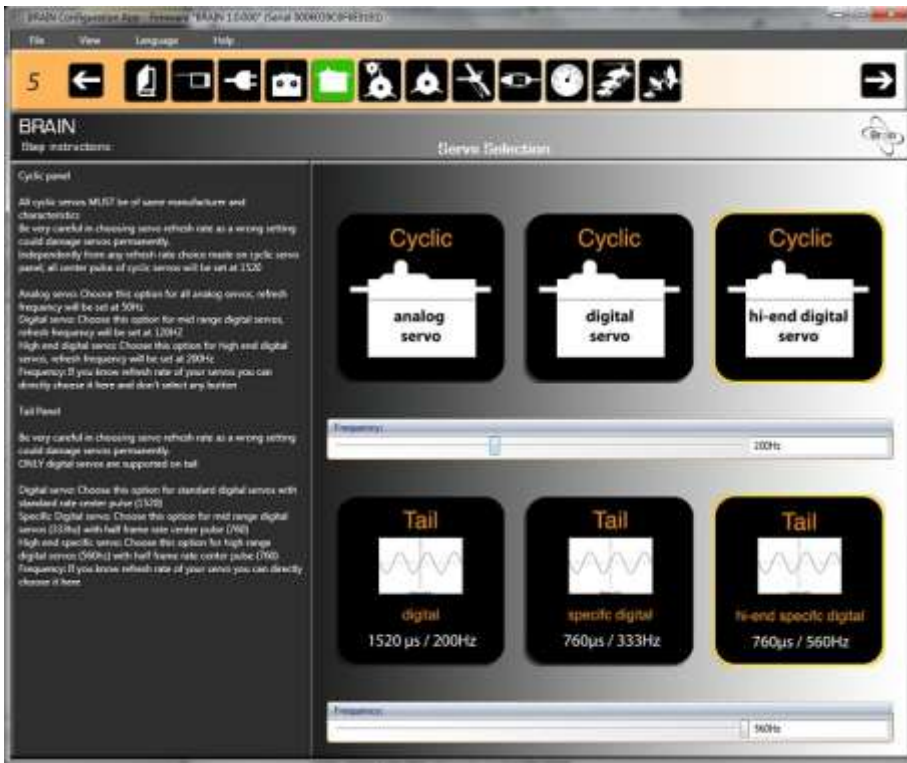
BRAIN Configuration App - Firmware "BRAIN 1.0.000" (Serial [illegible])

File View Language Help

5

BRAIN
Step instructions

Servo Selection

Cyclic panel

All cyclic servos MUST be of same manufacture and characteristics
Be very careful in choosing servo refresh rate as a wrong setting could damage servos permanently.
Independently from any refresh rate choice made on cyclic servo panel, all center pulse of cyclic servos will be set at 1520

Analog servo: Choose this option for all analog servos; refresh frequency will be set at 50Hz
Digital servo: Choose this option for mid range digital servos, refresh frequency will be set at 120HZ
High end digital servo: Choose this option for high end digital servos, refresh frequency will be set at 200Hz
Frequency: If you know refresh rate of your servos you can directly choose it here and don't select any button

Tail Panel

Be very careful in choosing servo refresh rate as a wrong setting could damage servos permanently.
ONLY digital servos are supported on tail

Digital servo: Choose this option for standard digital servos with standard rate center pulse (1520)
Specific Digital servo: Choose this option for mid range digital servos (333hz) with half frame rate center pulse (760)
High end specific servo: Choose this option for high range digital servos (560hz) with half frame rate center pulse (760)
Frequency: If you know refresh rate of your servos you can directly choose it here

Cyclic
analog servo

Cyclic
digital servo

Cyclic
hi-end digital servo

Frequency:
200Hz

Tail
digital
1520 µs / 200Hz

Tail
specific digital
760µs / 333Hz

Tail
hi-end specific digital
760µs / 560Hz

Frequency:
560Hz